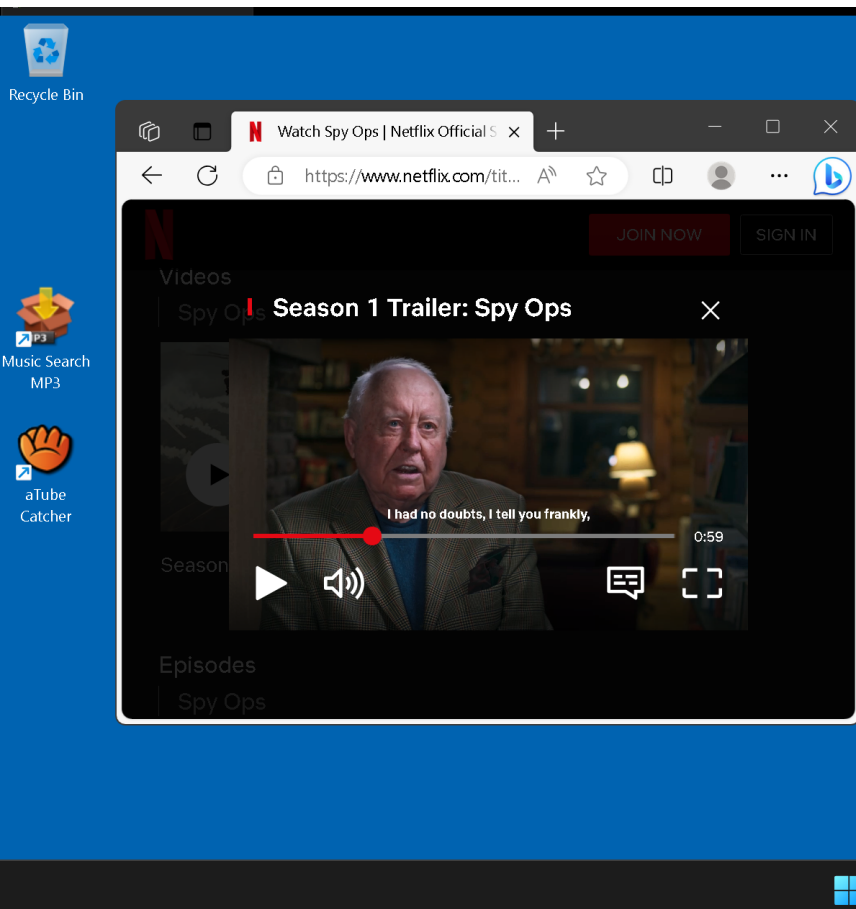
Recycle Bin

Music Search MP3

aTube Catcher

Watch Spy Ops | Netflix Official S

https://www.netflix.com/tit...

JOIN NOW

SIGN IN

Videos

Spy Ops

Season 1 Trailer: Spy Ops

I had no doubts, I tell you frankly,

0:59

Season

Episodes

Spy Ops